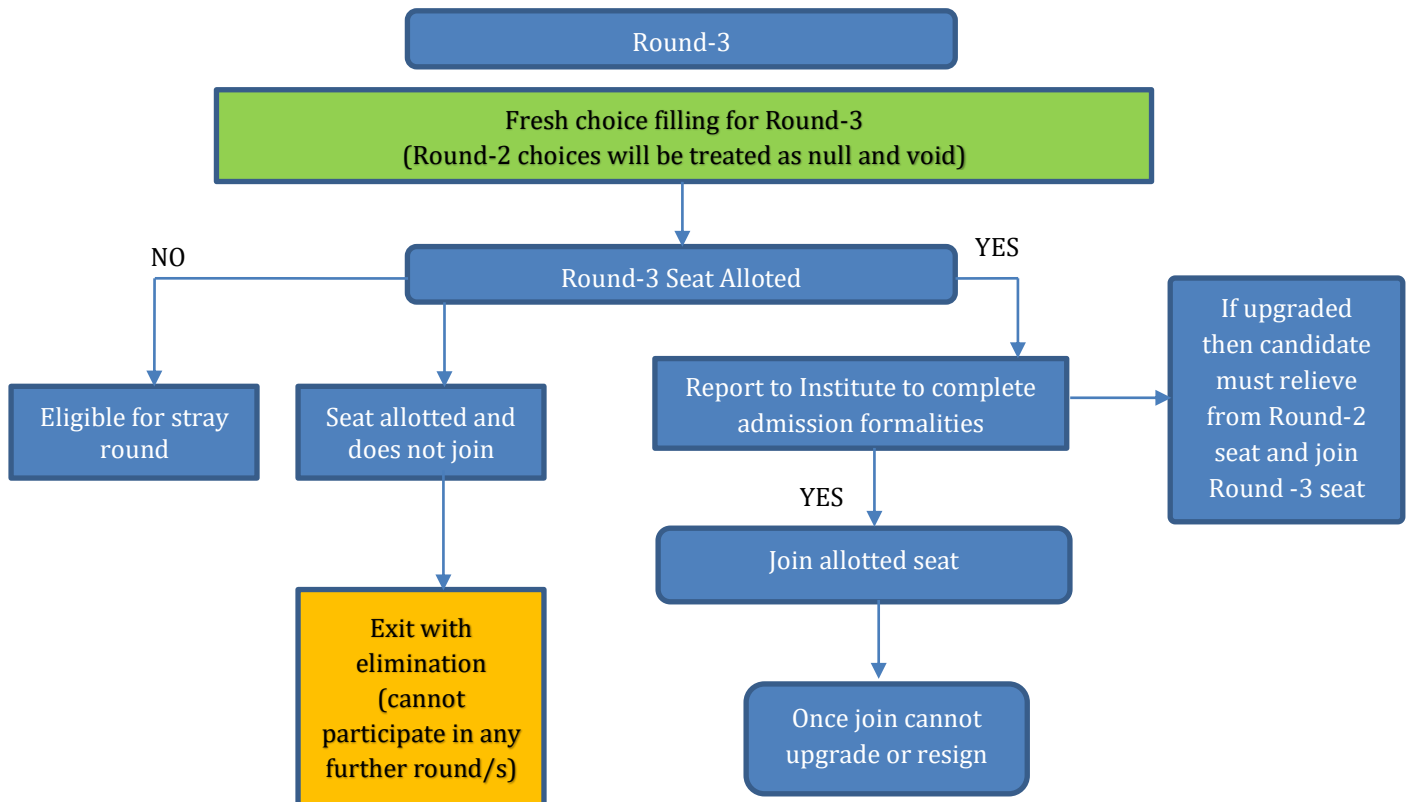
Round-3

Fresh choice filling for Round-3
(Round-2 choices will be treated as null and void)

NO

Round-3 Seat Alloted

YES

Eligible for stray round

Seat allotted and does not join

Exit with elimination (cannot participate in any further round/s)

Report to Institute to complete admission formalities

If upgraded then candidate must relieve from Round-2 seat and join Round -3 seat

YES

Join allotted seat

Once join cannot upgrade or resign